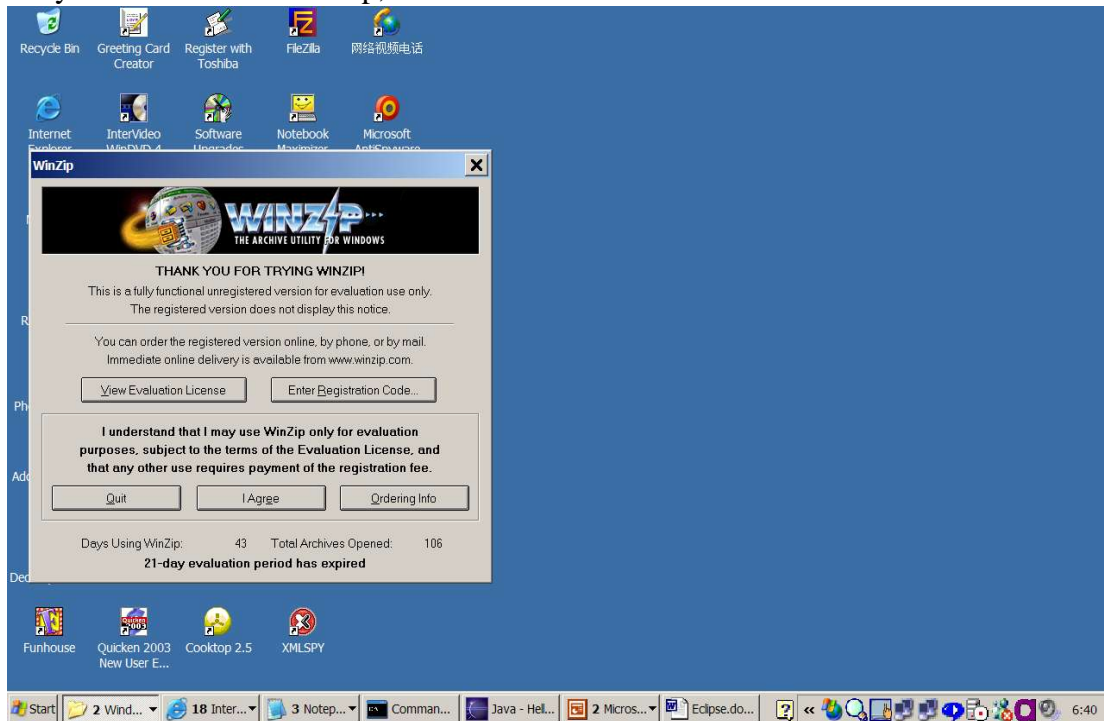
Recycle Bin
Greeting Card Creator
Register with Toshiba
FileZilla
网络视频电话

Internet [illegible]
InterVideo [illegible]
Software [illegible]
Notebook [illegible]
Microsoft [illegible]

WinZip

WINZIP
THE ARCHIVE UTILITY FOR WINDOWS

THANK YOU FOR TRYING WINZIP!
This is a fully functional unregistered version for evaluation use only.
The registered version does not display this notice.

You can order the registered version online, by phone, or by mail.
Immediate online delivery is available from www.winzip.com.

View Evaluation License
Enter Registration Code...

I understand that I may use WinZip only for evaluation purposes, subject to the terms of the Evaluation License, and that any other use requires payment of the registration fee.

Quit
I Agree
Ordering Info

Days Using WinZip: 43 Total Archives Opened: 106
21-day evaluation period has expired

Funhouse
Quicken 2003 New User E...
Cooktop 2.5
XMLSPY

Start
2 Wind...
18 Inter...
3 Notep...
Comman...
Java - Hel...
2 Micros...
Eclipse.do...
6:40